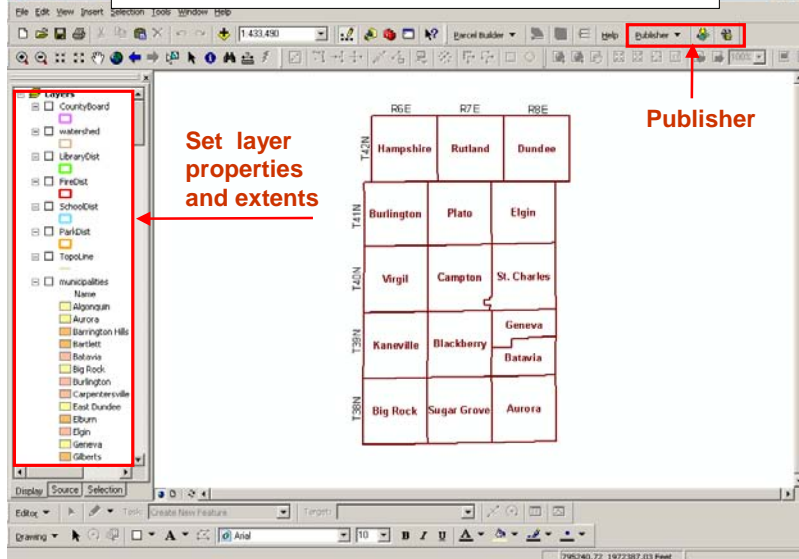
File Edit View Insert Selection Tools Window Help

1:433,490

Parcel Builder ▾

Help

Publisher ▾

Publisher

Layers

CountyBoard

watershed

LibraryDist

FireDist

SchoolDist

ParkDist

TopoLine

municipalities

Name

Algonquin

Aurora

Barrington Hills

Bartlett

Batavia

Big Rock

Burlington

Carpentersville

East Dundee

Elburn

Elgin

Geneva

Gilberts

Set layer properties and extents

R6E R7E R8E

T42N

Hampshire

Rutland

Dundee

T41N

Burlington

Plato

Elgin

T40N

Virgil

Campton

St. Charles

T39N

Kaneville

Blackberry

Geneva

Batavia

T38N

Big Rock

Sugar Grove

Aurora

Display Source Selection

Editor ▾

Task: Create New Feature

Target:

Drawing ▾

Arial

10

B I U

A

795240.72 1972387.03 Feet